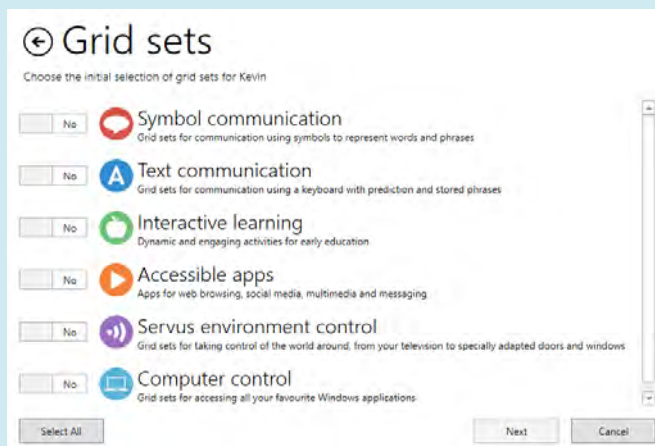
Grid sets

Choose the initial selection of grid sets for Kevin

No Symbol communication
Grid sets for communication using symbols to represent words and phrases

No Text communication
Grid sets for communication using a keyboard with prediction and stored phrases

No Interactive learning
Dynamic and engaging activities for early education

No Accessible apps
Apps for web browsing, social media, multimedia and messaging

No Servus environment control
Grid sets for taking control of the world around, from your television to specially adapted doors and windows

No Computer control
Grid sets for accessing all your favourite Windows applications

Select All

Next

Cancel